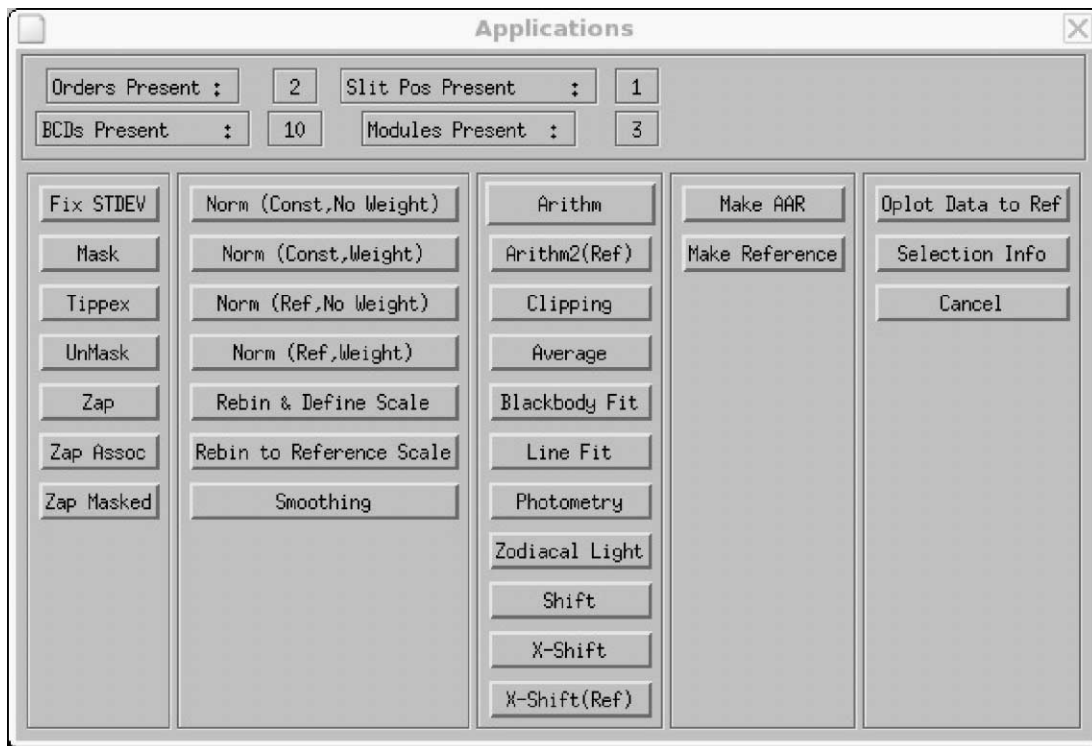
Applications

Orders Present : 2
Slit Pos Present : 1
BCDs Present : 10
Modules Present : 3

Fix STDEV
Mask
Tippex
UnMask
Zap
Zap Assoc
Zap Masked

Norm (Const,No Weight)
Norm (Const,Weight)
Norm (Ref,No Weight)
Norm (Ref,Weight)
Rebin & Define Scale
Rebin to Reference Scale
Smoothing

Arithm
Arithm2(Ref)
Clipping
Average
Blackbody Fit
Line Fit
Photometry
Zodiacal Light
Shift
X-Shift
X-Shift(Ref)

Make AAR
Make Reference

Oplot Data to Ref
Selection Info
Cancel